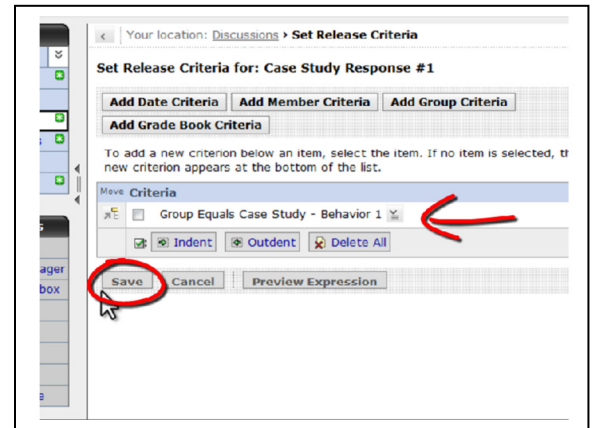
Your location: Discussions > Set Release Criteria

Set Release Criteria for: Case Study Response #1

Add Date Criteria | Add Member Criteria | Add Group Criteria | Add Grade Book Criteria

To add a new criterion below an item, select the item. If no item is selected, th new criterion appears at the bottom of the list.

| Move | Criteria |
|---|---|
| | Group Equals Case Study - Behavior 1 |

Indent | Outdent | Delete All

Save | Cancel | Preview Expression

ager
box